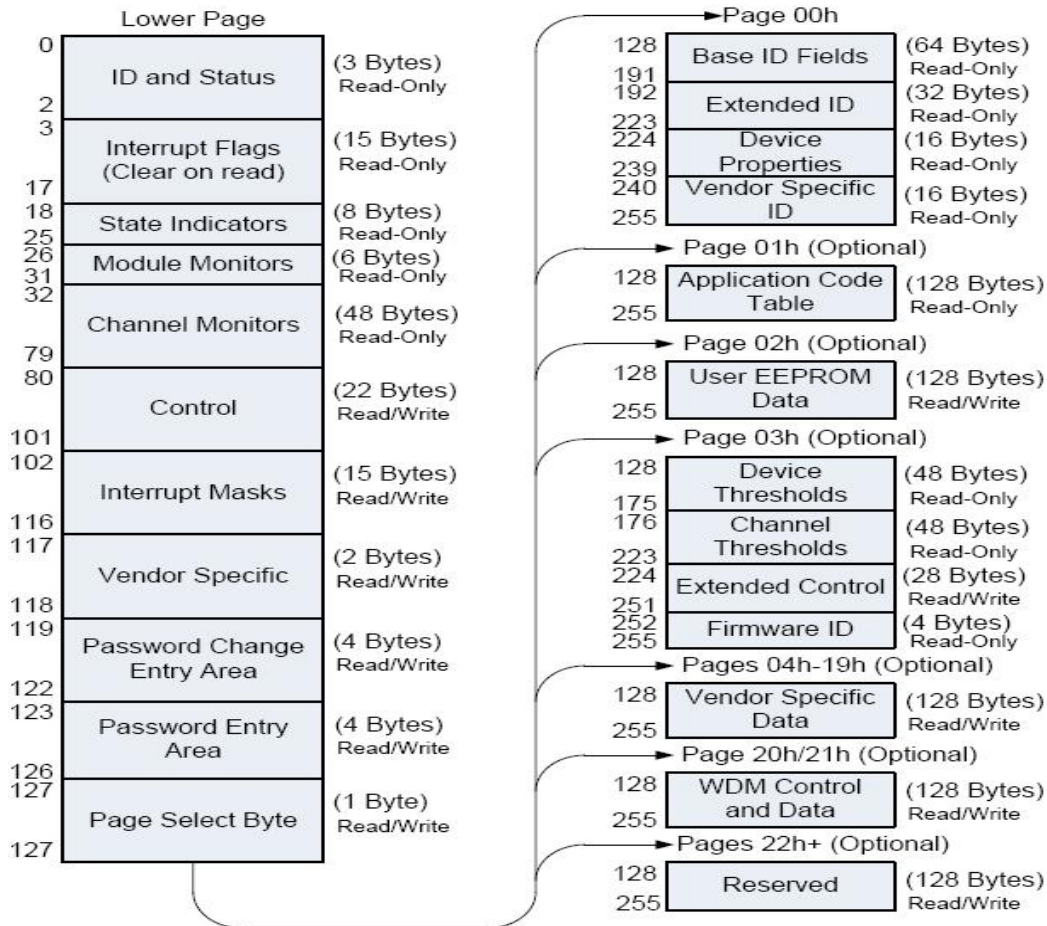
Lower Page

0
ID and Status
(3 Bytes) Read-Only
2

3
Interrupt Flags (Clear on read)
(15 Bytes) Read-Only
17

18
State Indicators
(8 Bytes) Read-Only
25

26
Module Monitors
(6 Bytes) Read-Only
31

32
Channel Monitors
(48 Bytes) Read-Only
79

80
Control
(22 Bytes) Read/Write
101

102
Interrupt Masks
(15 Bytes) Read/Write
116

117
Vendor Specific
(2 Bytes) Read/Write
118

119
Password Change Entry Area
(4 Bytes) Read/Write
122

123
Password Entry Area
(4 Bytes) Read/Write
126

127
Page Select Byte
(1 Byte) Read/Write
127

Page 00h

128
Base ID Fields
(64 Bytes) Read-Only
191

192
Extended ID
(32 Bytes) Read-Only
223

224
Device Properties
(16 Bytes) Read-Only
239

240
Vendor Specific ID
(16 Bytes) Read-Only
255

Page 01h (Optional)

128
Application Code Table
(128 Bytes) Read-Only
255

Page 02h (Optional)

128
User EEPROM Data
(128 Bytes) Read/Write
255

Page 03h (Optional)

128
Device Thresholds
(48 Bytes) Read-Only
175

176
Channel Thresholds
(48 Bytes) Read-Only
223

224
Extended Control
(28 Bytes) Read/Write
251

252
Firmware ID
(4 Bytes) Read-Only
255

Pages 04h-19h (Optional)

128
Vendor Specific Data
(128 Bytes) Read/Write
255

Page 20h/21h (Optional)

128
WDM Control and Data
(128 Bytes) Read/Write
255

Pages 22h+ (Optional)

128
Reserved
(128 Bytes) Read/Write
255